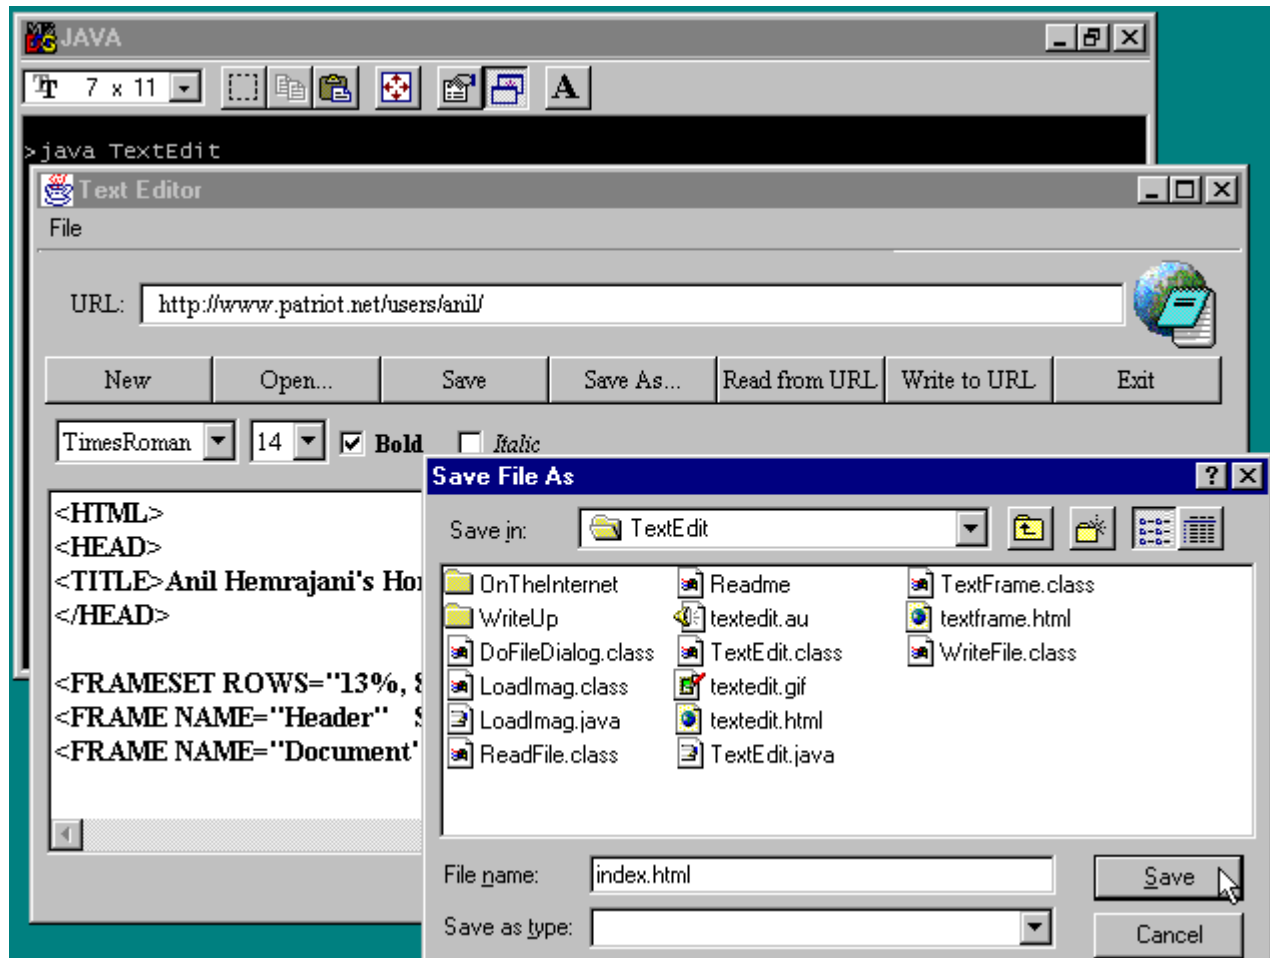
JAVA

7 x 11

>java TextEdit

Text Editor

File

URL: http://www.patriot.net/users/anil/

New | Open... | Save | Save As... | Read from URL | Write to URL | Exit

TimesRoman 14 Bold Italic

<HTML>
<HEAD>
<TITLE>Anil Hemrajani's Ho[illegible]
</HEAD>

<FRAMESET ROWS="13%, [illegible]
<FRAME NAME="Header" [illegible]
<FRAME NAME="Document" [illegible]

Save File As

Save in: TextEdit

OnTheInternet
WriteUp
DoFileDialog.class
LoadImg.class
LoadImg.java
ReadFile.class
Readme
textedit.au
TextEdit.class
textedit.gif
textedit.html
TextEdit.java
TextFrame.class
textframe.html
WriteFile.class

File name: index.html

Save as type:

Save

Cancel